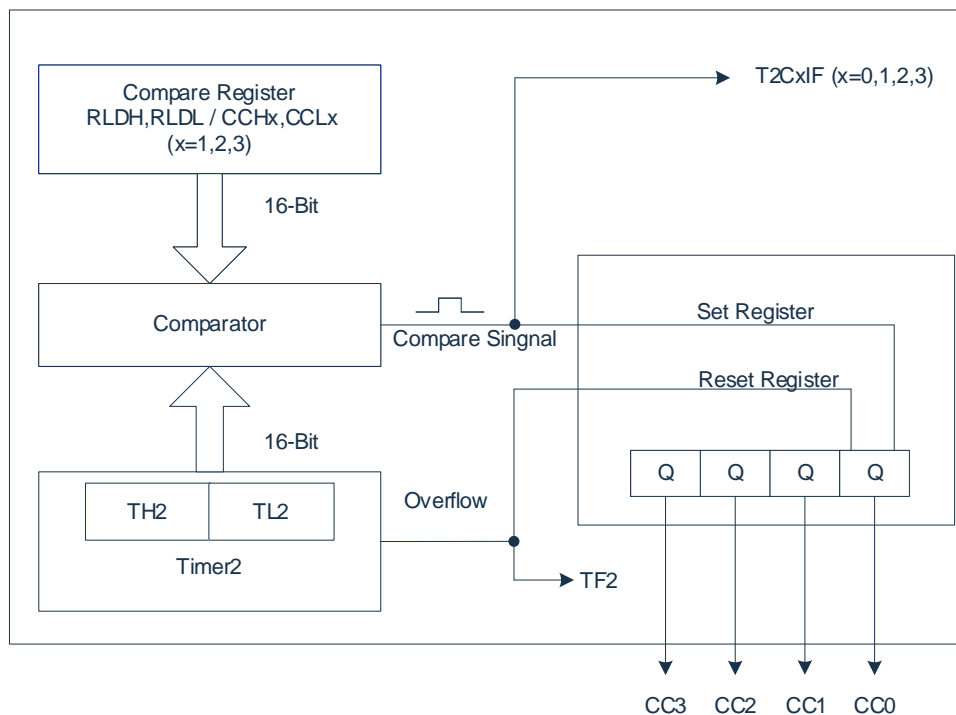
Compare Register
RLDH,RLDL / CCHx,CCLx
(x=1,2,3)

16-Bit

T2CxIF (x=0,1,2,3)

Comparator

Compare Singnal

Set Register

Reset Register

16-Bit

Q Q Q Q

TH2 TL2

Overflow

Timer2

TF2

CC3 CC2 CC1 CC0